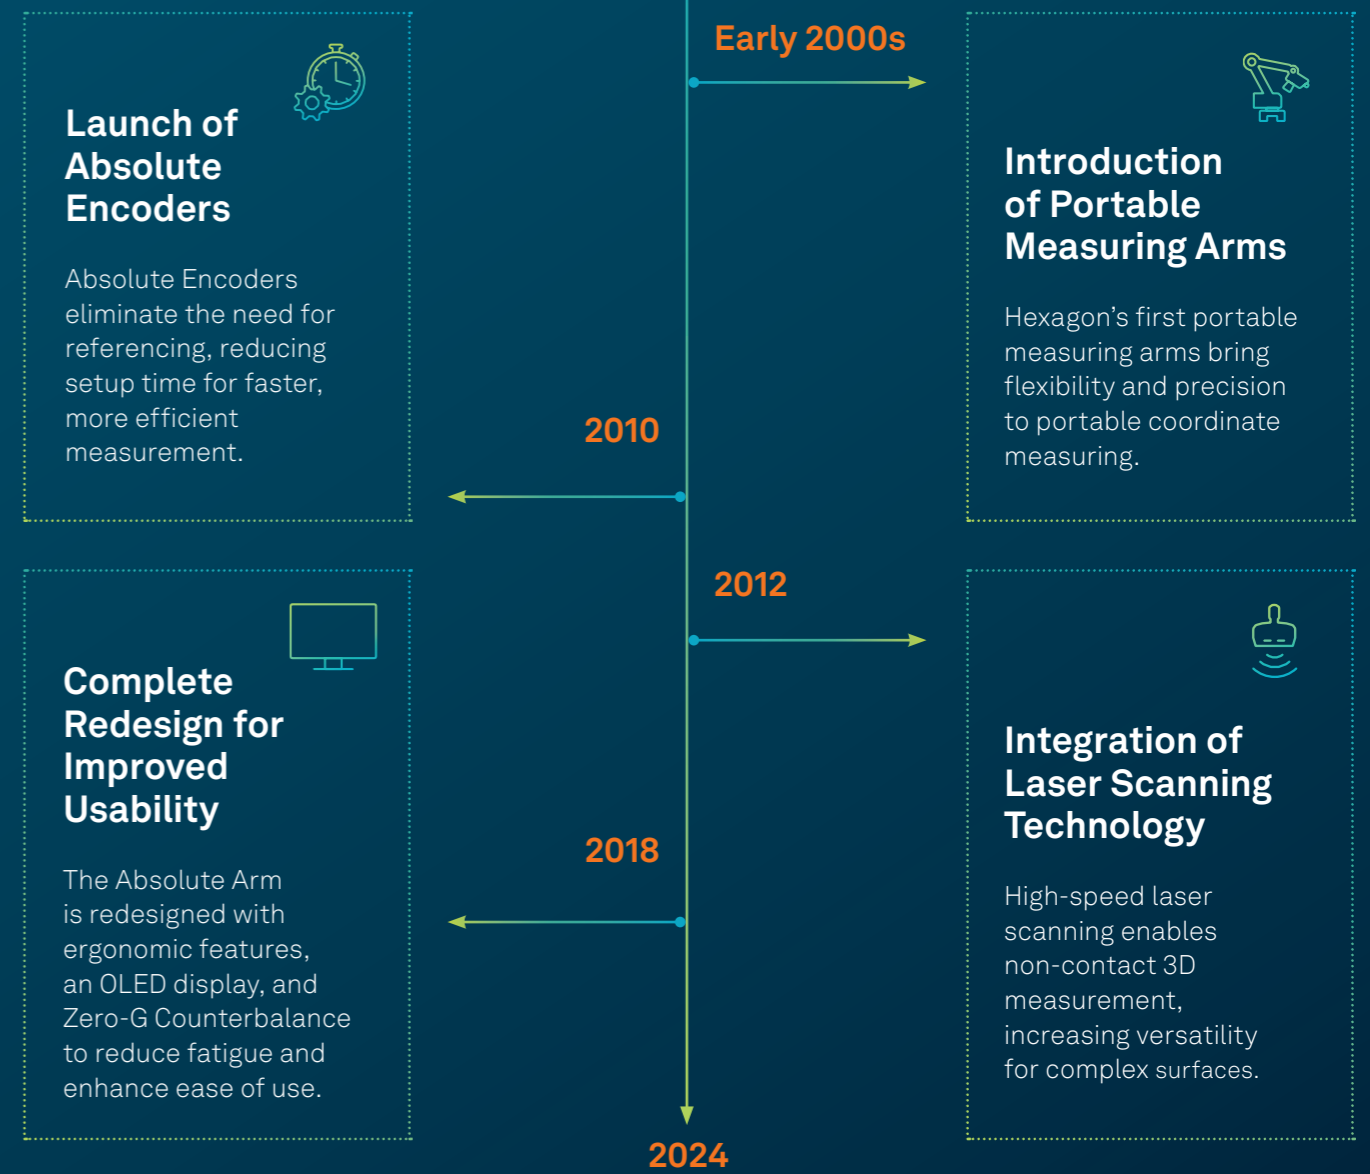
Early 2000s

Introduction of Portable Measuring Arms

Hexagon’s first portable measuring arms bring flexibility and precision to portable coordinate measuring.

2010

Launch of Absolute Encoders

Absolute Encoders eliminate the need for referencing, reducing setup time for faster, more efficient measurement.

2012

Integration of Laser Scanning Technology

High-speed laser scanning enables non-contact 3D measurement, increasing versatility for complex surfaces.

2018

Complete Redesign for Improved Usability

The Absolute Arm is redesigned with ergonomic features, an OLED display, and Zero-G Counterbalance to reduce fatigue and enhance ease of use.

2024